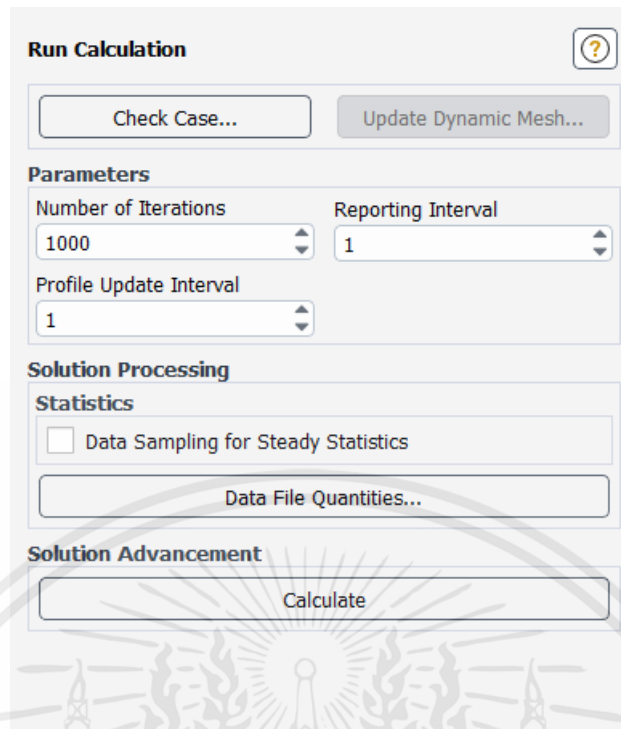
Run Calculation

?

Check Case...

Update Dynamic Mesh...

Parameters

Number of Iterations

1000

Reporting Interval

1

Profile Update Interval

1

Solution Processing

Statistics

Data Sampling for Steady Statistics

Data File Quantities...

Solution Advancement

Calculate